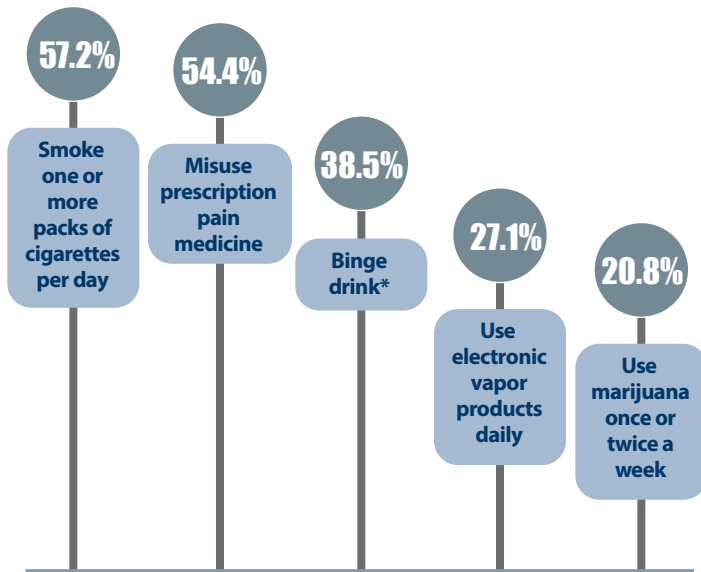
57.2%

Smoke one or more packs of cigarettes per day

54.4%

Misuse prescription pain medicine

38.5%

Binge drink*

27.1%

Use electronic vapor products daily

20.8%

Use marijuana once or twice a week